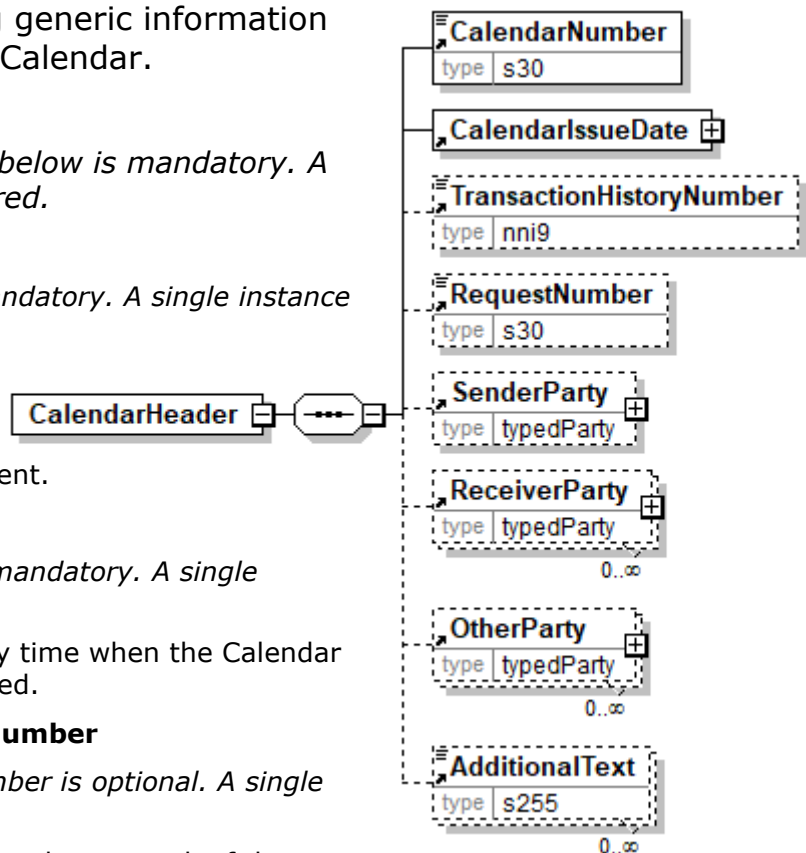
generic information Calendar.

below is mandatory. A red.

ndatory. A single instance

ent.

mandatory. A single

y time when the Calendar ed.

umber

ber is optional. A single

CalendarHeader

CalendarNumber
type s30

CalendarIssueDate

TransactionHistoryNumber
type nni9

RequestNumber
type s30

SenderParty
type typedParty

ReceiverParty
type typedParty
0..∞

OtherParty
type typedParty
0..∞

AdditionalText
type s255
0..∞